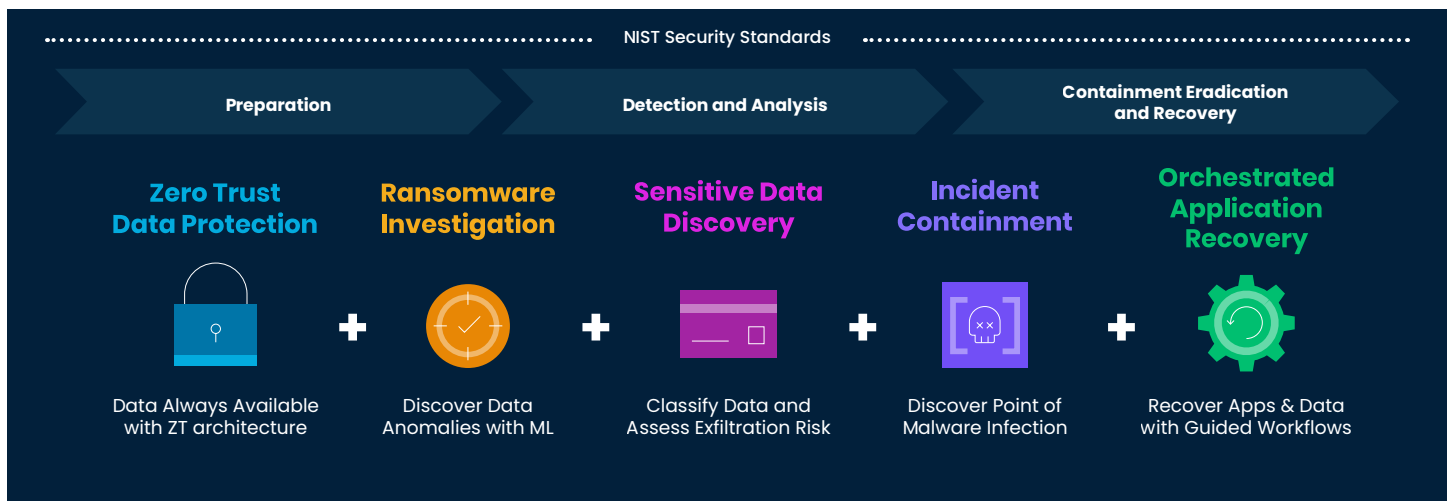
NIST Security Standards

Preparation

Detection and Analysis

Containment Eradication and Recovery

Zero Trust Data Protection

Data Always Available with ZT architecture

Ransomware Investigation

Discover Data Anomalies with ML

Sensitive Data Discovery

Classify Data and Assess Exfiltration Risk

Incident Containment

Discover Point of Malware Infection

Orchestrated Application Recovery

Recover Apps & Data with Guided Workflows